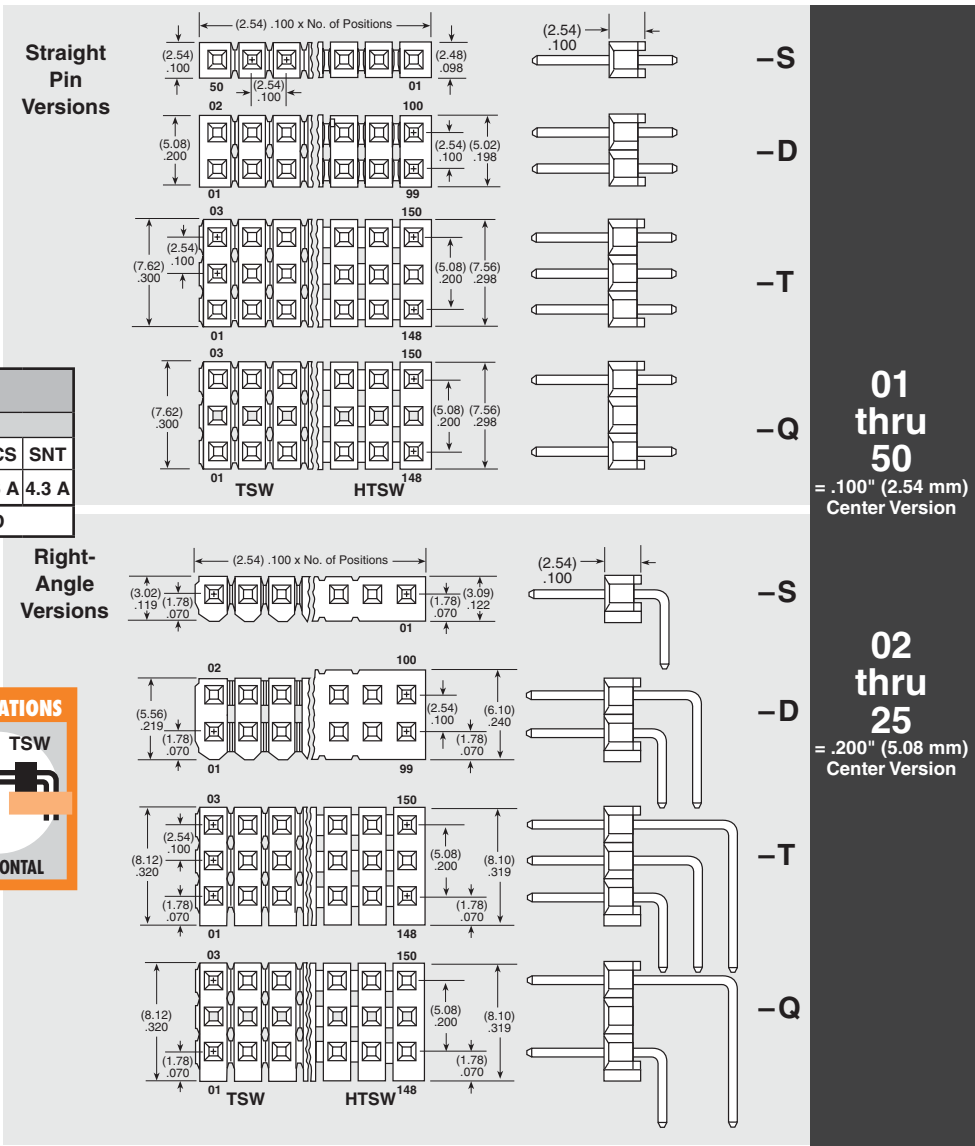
Straight Pin Versions

(2.54) .100 x No. of Positions

(2.54) .100

50

(2.54) .100

01

(2.48) .098

(2.54) .100

–S

02

100

(5.08) .200

(2.54) .100

(5.02) .198

01

99

–D

03

150

(2.54) .100

(7.62) .300

(5.08) .200

(7.56) .298

01

148

–T

03

150

(7.62) .300

(5.08) .200

(7.56) .298

01

TSW

HTSW

148

–Q

CS | SNT
A | 4.3 A

01 thru 50 = .100" (2.54 mm) Center Version

Right-Angle Versions

(2.54) .100 x No. of Positions

(3.02) .119

(1.78) .070

(1.78) .070

(3.09) .122

01

(2.54) .100

–S

02 thru 25 = .200" (5.08 mm) Center Version

02

100

(5.56) .219

(1.78) .070

(2.54) .100

(6.10) .240

(1.78) .070

01

99

–D

ATIONS

TSW

ONTAL

03

150

(2.54) .100

(8.12) .320

(1.78) .070

(5.08) .200

(8.10) .319

(1.78) .070

01

148

–T

03

150

(8.12) .320

(1.78) .070

(5.08) .200

(8.10) .319

(1.78) .070

01

TSW

HTSW

148

–Q